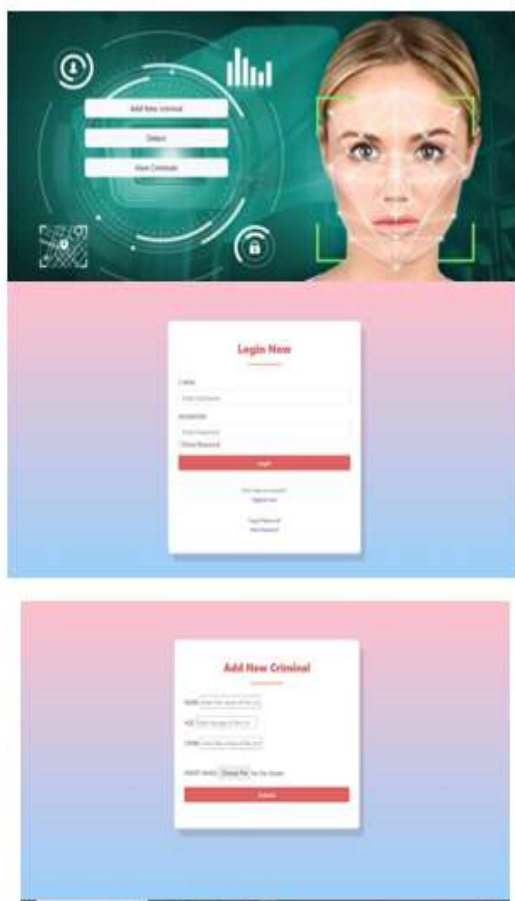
Add New criminal

Detect

View Criminals

Login Now

E-MAIL

Enter Username

PASSWORD

Enter Password

Show Password

Login

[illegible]

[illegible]

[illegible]

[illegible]

Add New Criminal

NAME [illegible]

AGE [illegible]

CRIME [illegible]

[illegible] Choose File No file chosen

Submit